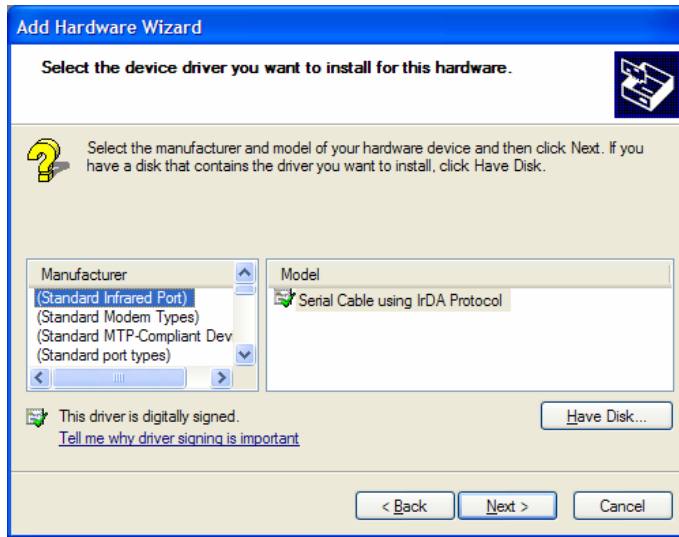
Add Hardware Wizard

Select the device driver you want to install for this hardware.

Select the manufacturer and model of your hardware device and then click Next. If you have a disk that contains the driver you want to install, click Have Disk.

Manufacturer
(Standard Infrared Port)
(Standard Modem Types)
(Standard MTP-Compliant Dev
(Standard port types)

Model
Serial Cable using IrDA Protocol

This driver is digitally signed.
Tell me why driver signing is important

Have Disk...

< Back
Next >
Cancel